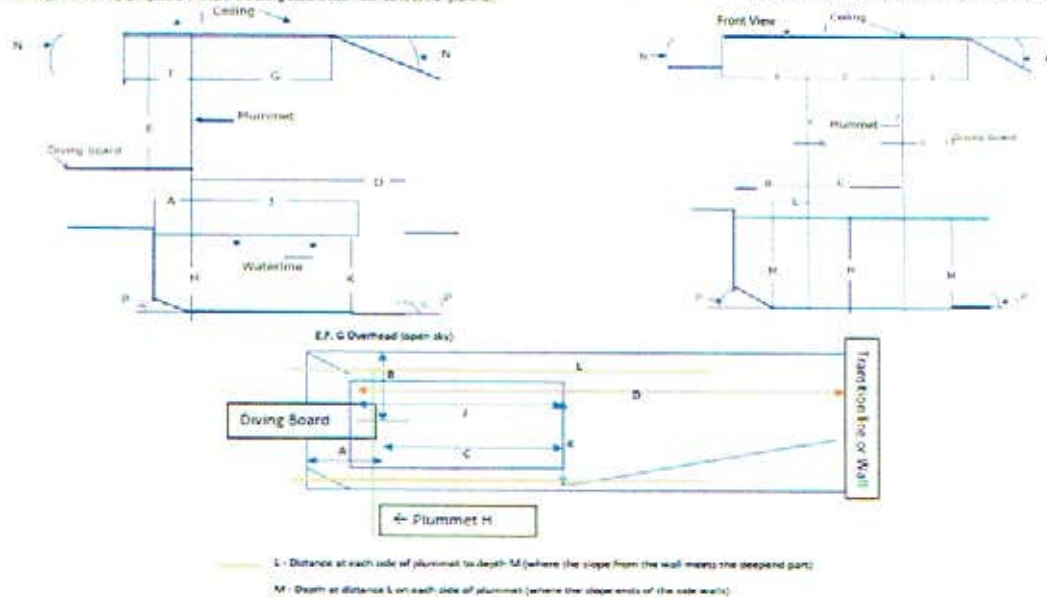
Ceiling

N

N

F

G

Plummet

E

Diving board

D

A

J

H

Waterline

K

P

P

Front View

Ceiling

N

Plummet

Diving board

B

C

L

M

H

M

P

P

E, F, G Overhead (open sky)

B

L

Diving Board

J

D

K

A

C

Transition line or Wall

← Plummet H

L - Distance at each side of plummet to depth M (where the slope from the wall meets the deepend part)

M - Depth at distance L on each side of plummet (where the slope ends of the side walls)